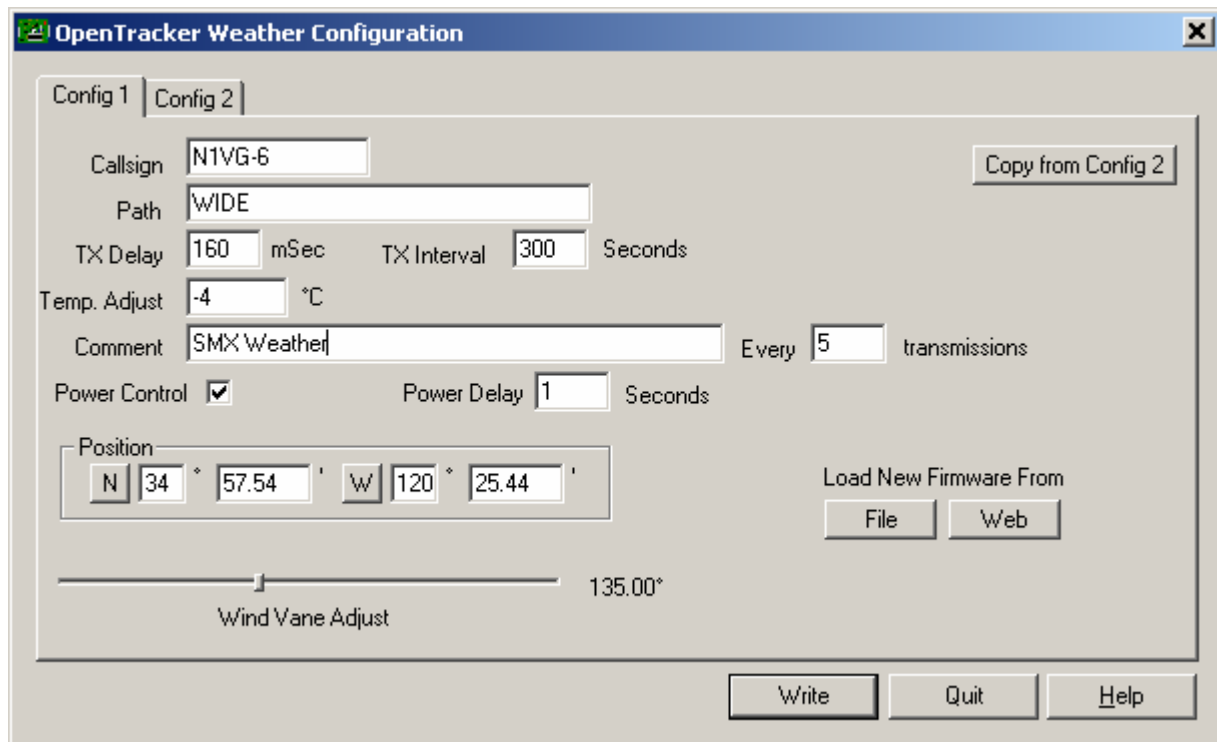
OpenTracker Weather Configuration

Config 1 | Config 2

Callsign N1VG-6

Copy from Config 2

Path WIDE

TX Delay 160 mSec TX Interval 300 Seconds

Temp. Adjust -4 °C

Comment SMX Weather Every 5 transmissions

Power Control ☑ Power Delay 1 Seconds

Position
N 34 ° 57.54 ' W 120 ° 25.44 '

Load New Firmware From
File Web

135.00°

Wind Vane Adjust

Write Quit Help